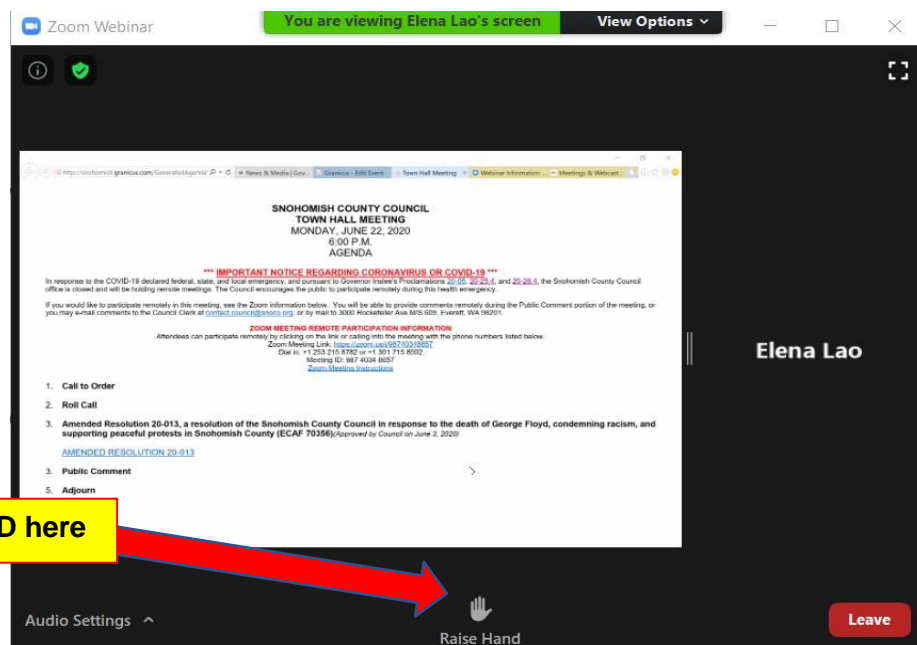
Zoom Webinar

You are viewing Elena Lao's screen

View Options

http://snohomish.granicus.com/GeneratedAgenda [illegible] News & Media | Gov... Granicus - Edit Event Town Hall Meeting Webinar Information Meetings & Webcast...

SNOHOMISH COUNTY COUNCIL
TOWN HALL MEETING
MONDAY, JUNE 22, 2020
6:00 P.M.
AGENDA

*** IMPORTANT NOTICE REGARDING CORONAVIRUS OR COVID-19 ***

In response to the COVID-19 declared federal, state, and local emergency, and pursuant to Governor Inslee's Proclamations 20-05, 20-25.4, and 20-28.4, the Snohomish County Council office is closed and will be holding remote meetings. The Council encourages the public to participate remotely during this health emergency.

If you would like to participate remotely in this meeting, see the Zoom information below. You will be able to provide comments remotely during the Public Comment portion of the meeting, or you may e-mail comments to the Council Clerk at contact.council@snoco.org, or by mail to 3000 Rockefeller Ave M/S 609, Everett, WA 98201.

ZOOM MEETING REMOTE PARTICIPATION INFORMATION
Attendees can participate remotely by clicking on the link or calling into the meeting with the phone numbers listed below.
Zoom Meeting Link: https://zoom.us/j/98740348657
Dial in: +1 253 215 8782 or +1 301 715 8592
Meeting ID: 987 4034 8657
Zoom Meeting Instructions

1. Call to Order

2. Roll Call

3. Amended Resolution 20-013, a resolution of the Snohomish County Council in response to the death of George Floyd, condemning racism, and supporting peaceful protests in Snohomish County (ECAF 70356)(Approved by Council on June 3, 2020)

AMENDED RESOLUTION 20-013

3. Public Comment

5. Adjourn

Elena Lao

D here

Audio Settings

Raise Hand

Leave